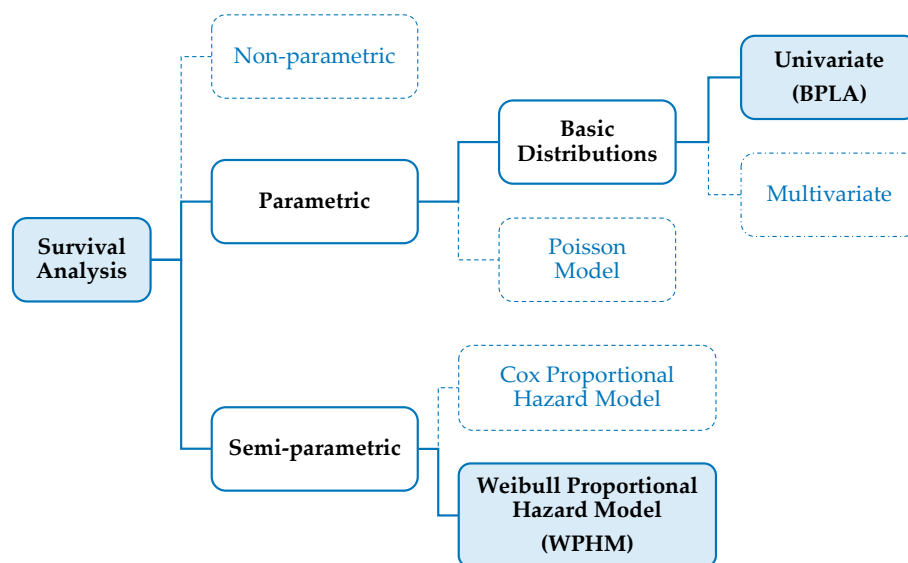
Survival Analysis

Non-parametric

Parametric

Semi-parametric

Basic Distributions

Poisson Model

Univariate (BPLA)

Multivariate

Cox Proportional Hazard Model

Weibull Proportional Hazard Model (WPHM)